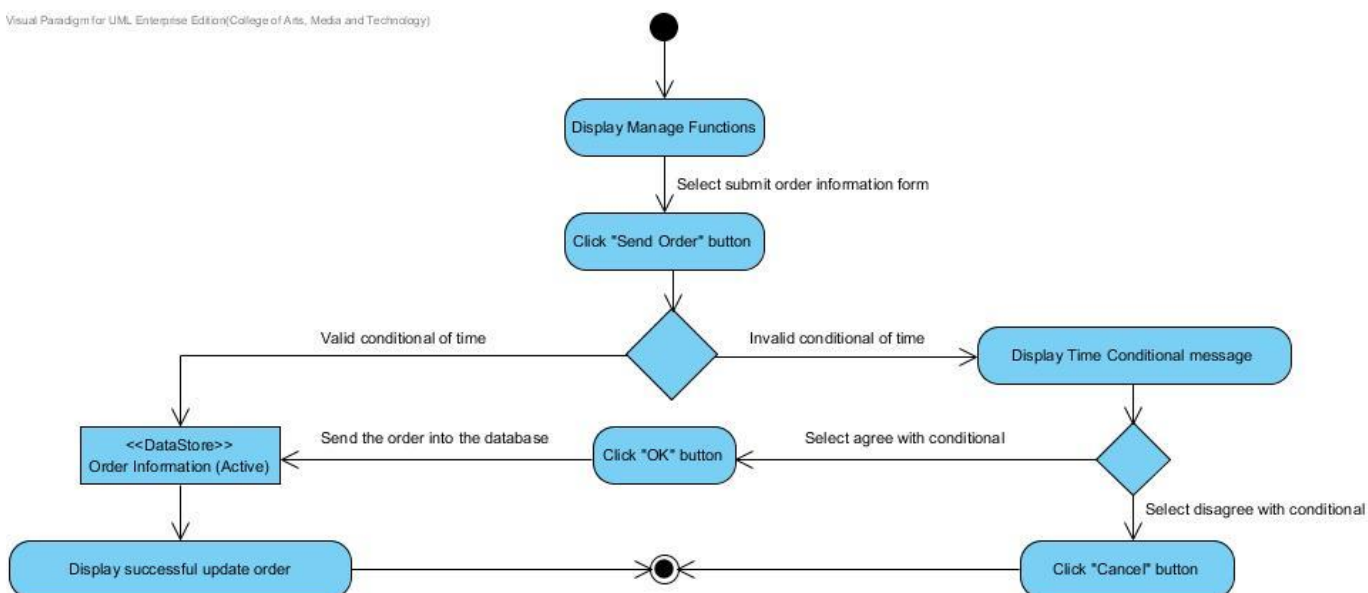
Visual Paradigm for UML Enterprise Edition(College of Arts, Media and Technology)

Display Manage Functions

Select submit order information form

Click "Send Order" button

Valid conditional of time

Invalid conditional of time

Display Time Conditional message

<<DataStore>>
Order Information (Active)

Send the order into the database

Click "OK" button

Select agree with conditional

Select disagree with conditional

Display successful update order

Click "Cancel" button